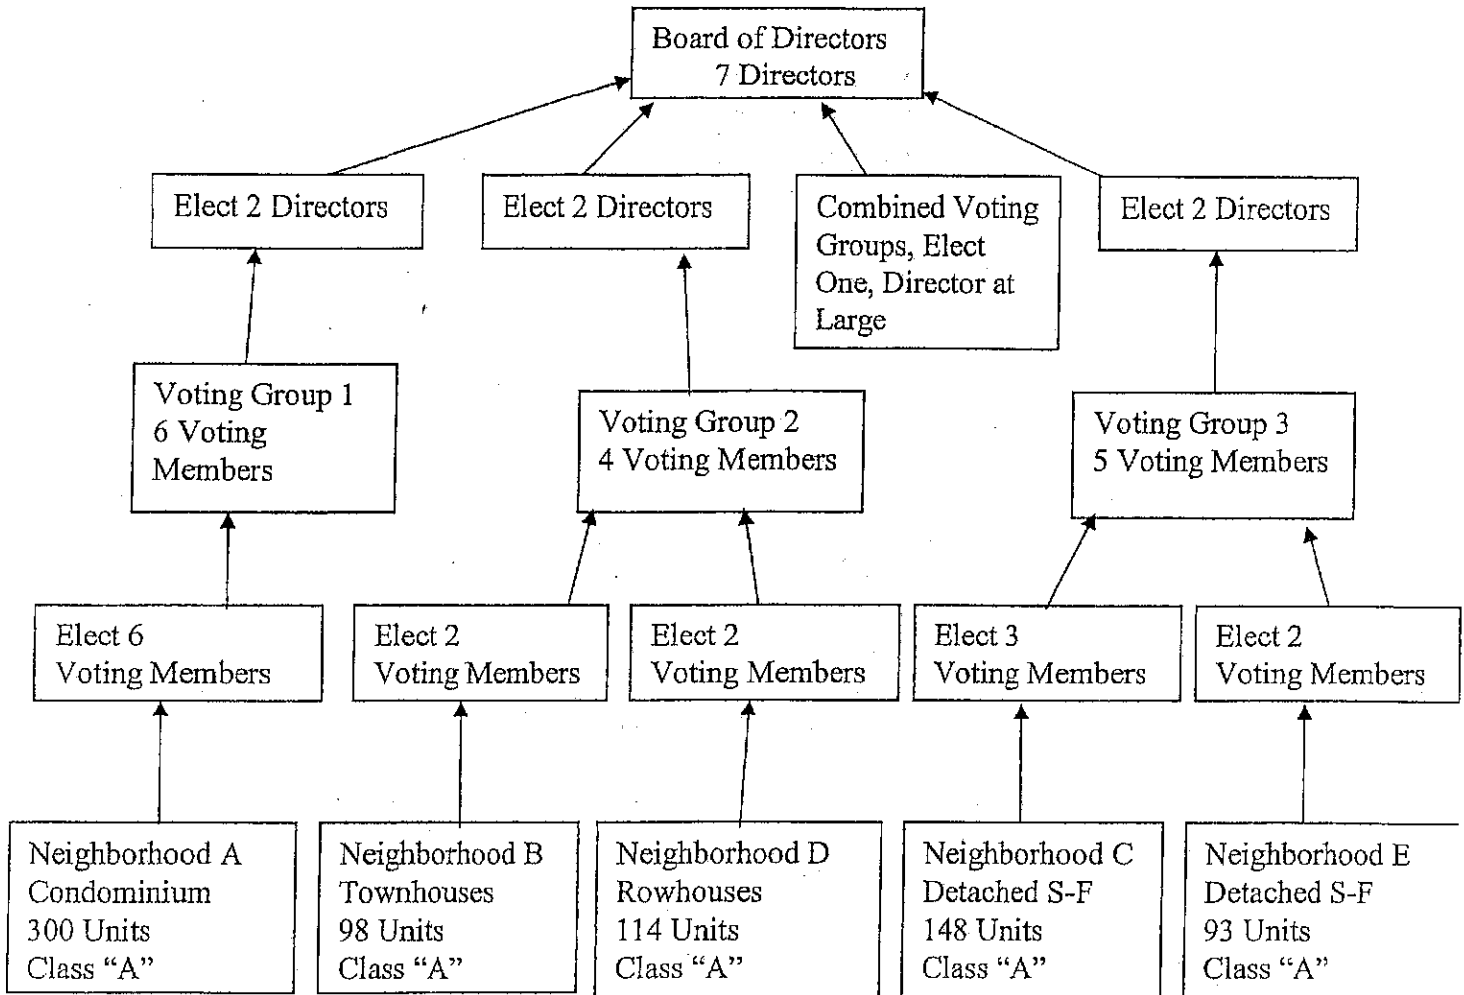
Board of Directors
7 Directors

Elect 2 Directors

Elect 2 Directors

Combined Voting Groups, Elect One, Director at Large

Elect 2 Directors

Voting Group 1
6 Voting Members

Voting Group 2
4 Voting Members

Voting Group 3
5 Voting Members

Elect 6
Voting Members

Elect 2
Voting Members

Elect 2
Voting Members

Elect 3
Voting Members

Elect 2
Voting Members

Neighborhood A
Condominium
300 Units
Class "A"

Neighborhood B
Townhouses
98 Units
Class "A"

Neighborhood D
Rowhouses
114 Units
Class "A"

Neighborhood C
Detached S-F
148 Units
Class "A"

Neighborhood E
Detached S-F
93 Units
Class "A"